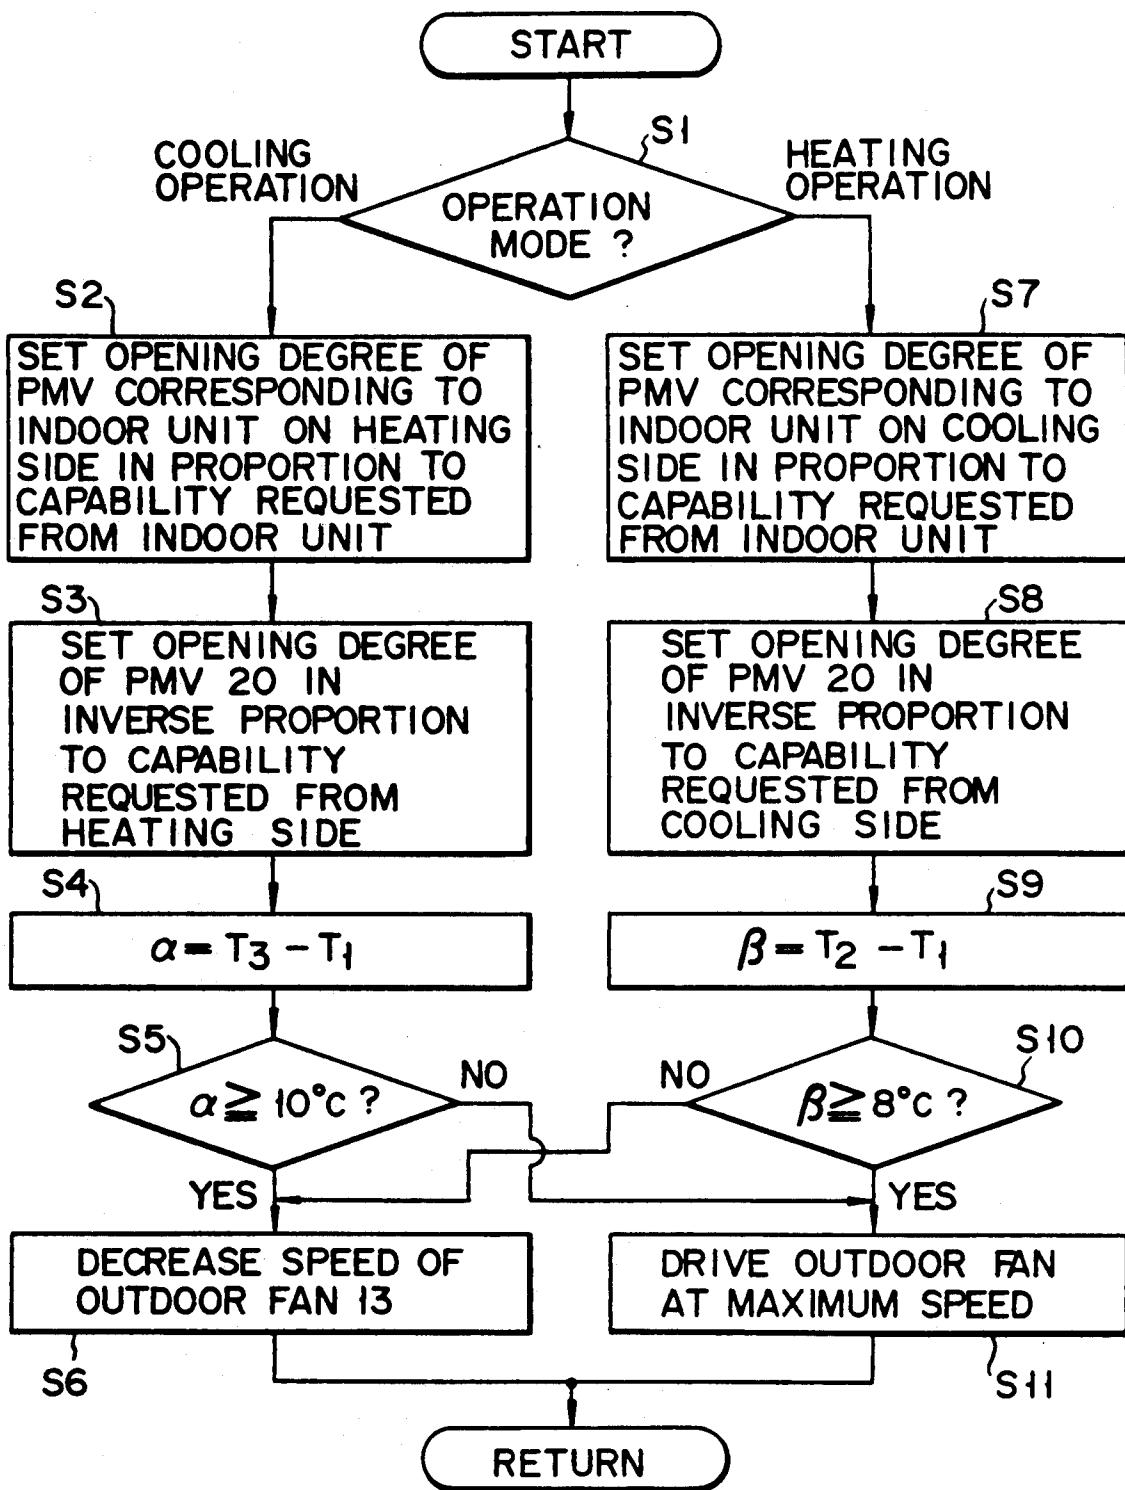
START

S1

COOLING OPERATION

OPERATION MODE ?

HEATING OPERATION

S2

SET OPENING DEGREE OF PMV CORRESPONDING TO INDOOR UNIT ON HEATING SIDE IN PROPORTION TO CAPABILITY REQUESTED FROM INDOOR UNIT

S3

SET OPENING DEGREE OF PMV 20 IN INVERSE PROPORTION TO CAPABILITY REQUESTED FROM HEATING SIDE

S4

$\alpha = T_3 - T_1$

S5

$\alpha \geq 10°c$ ?

NO

YES

DECREASE SPEED OF OUTDOOR FAN 13

S6

S7

SET OPENING DEGREE OF PMV CORRESPONDING TO INDOOR UNIT ON COOLING SIDE IN PROPORTION TO CAPABILITY REQUESTED FROM INDOOR UNIT

S8

SET OPENING DEGREE OF PMV 20 IN INVERSE PROPORTION TO CAPABILITY REQUESTED FROM COOLING SIDE

S9

$\beta = T_2 - T_1$

S10

NO

$\beta \geq 8°c$ ?

YES

DRIVE OUTDOOR FAN AT MAXIMUM SPEED

S11

RETURN